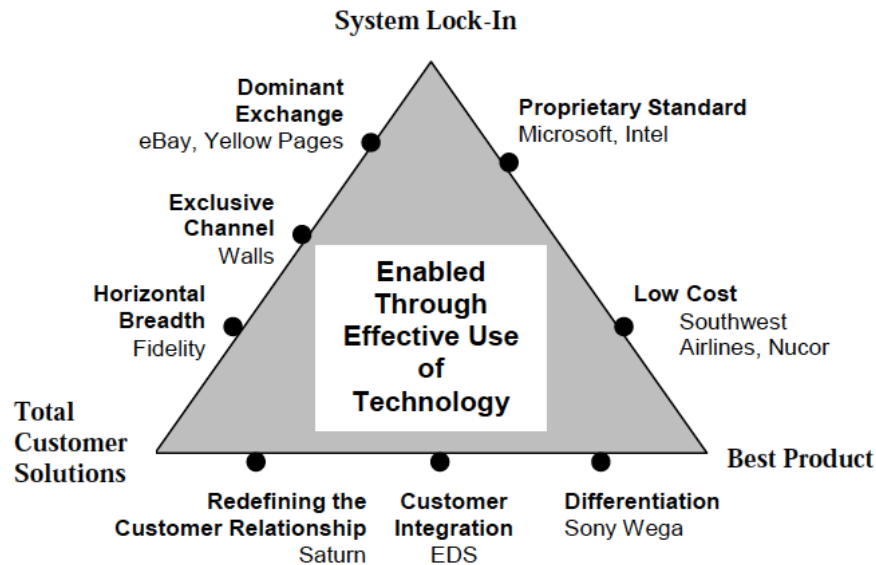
System Lock-In

Dominant Exchange
eBay, Yellow Pages

Proprietary Standard
Microsoft, Intel

Exclusive Channel
Walls

Horizontal Breadth
Fidelity

Enabled Through Effective Use of Technology

Low Cost
Southwest Airlines, Nucor

Total Customer Solutions

Best Product

Redefining the Customer Relationship
Saturn

Customer Integration
EDS

Differentiation
Sony Wega